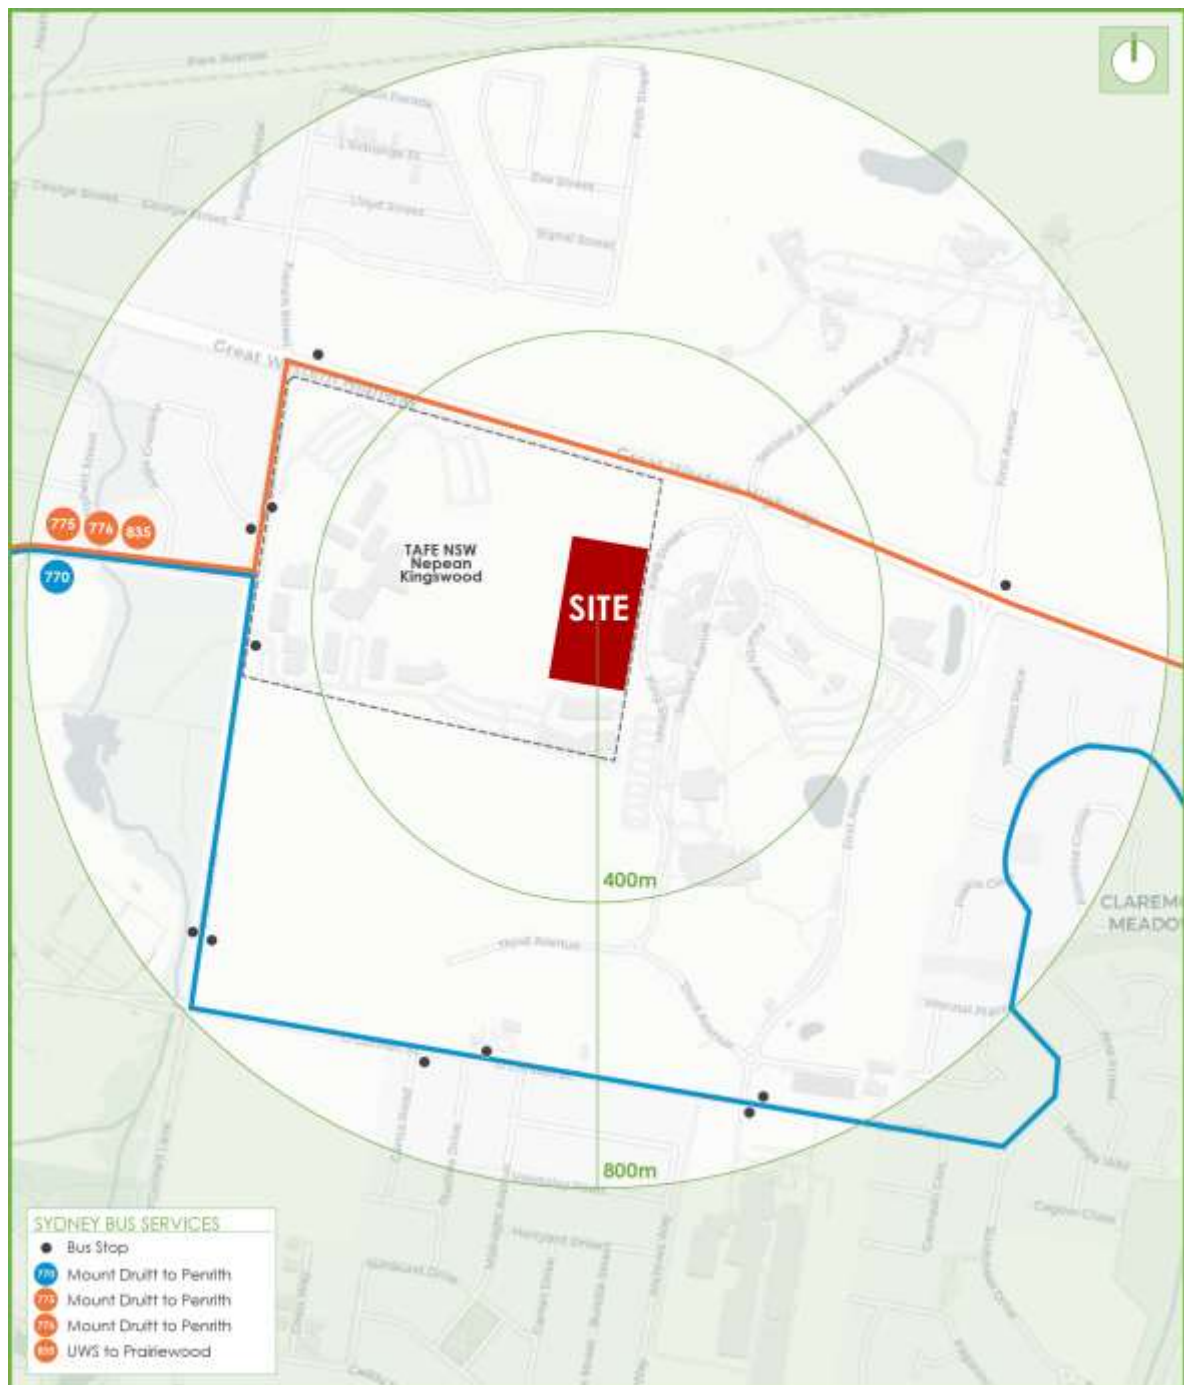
Great Western Highway

Great Western Highway

775 776 835

770

TAFE NSW Nepean Kingswood

SITE

400m

800m

CLAREM MEADO

SYDNEY BUS SERVICES
Bus Stop
770 Mount Druitt to Penrith
775 Mount Druitt to Penrith
776 Mount Druitt to Penrith
835 UWS to Prairiewood